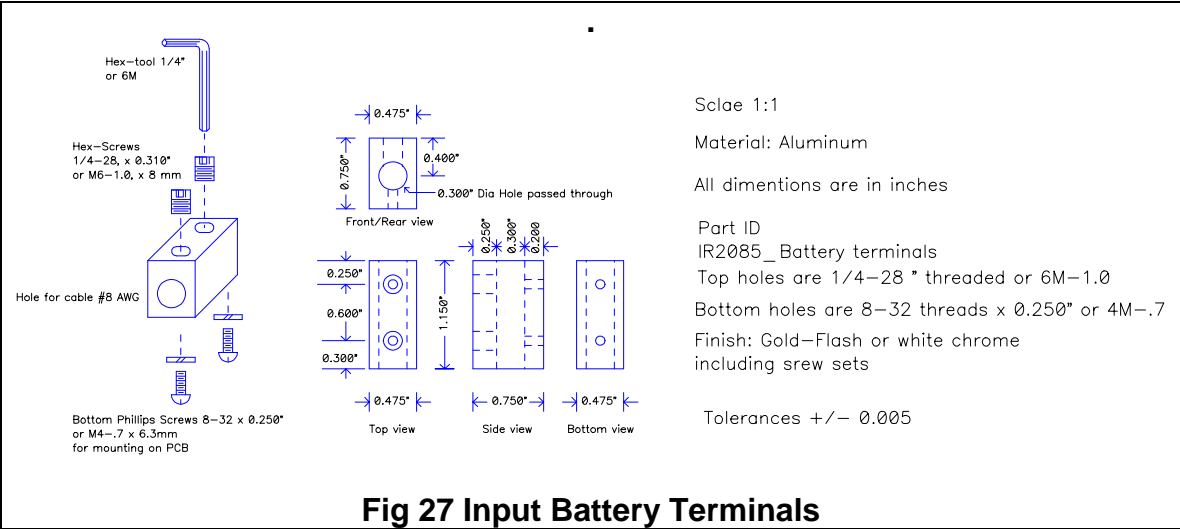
.

Hex-tool 1/4"
or 6M

Hex-Screws
1/4-28, x 0.310"
or M6-1.0, x 8 mm

Hole for cable #8 AWG

Bottom Phillips Screws 8-32 x 0.250"
or M4-.7 x 6.3mm
for mounting on PCB

0.475"
0.750"
0.400"
0.300" Dia Hole passed through
Front/Rear view

0.250"
0.600"
0.300"
1.150"
0.475"
Top view

0.250
0.300
0.200
0.750"
Side view

0.475"
Bottom view

Sclae 1:1

Material: Aluminum

All dimentions are in inches

Part ID
IR2085_Battery terminals
Top holes are 1/4-28 " threaded or 6M-1.0

Bottom holes are 8-32 threads x 0.250" or 4M-.7

Finish: Gold-Flash or white chrome
including srew sets

Tolerances +/- 0.005

Fig 27 Input Battery Terminals